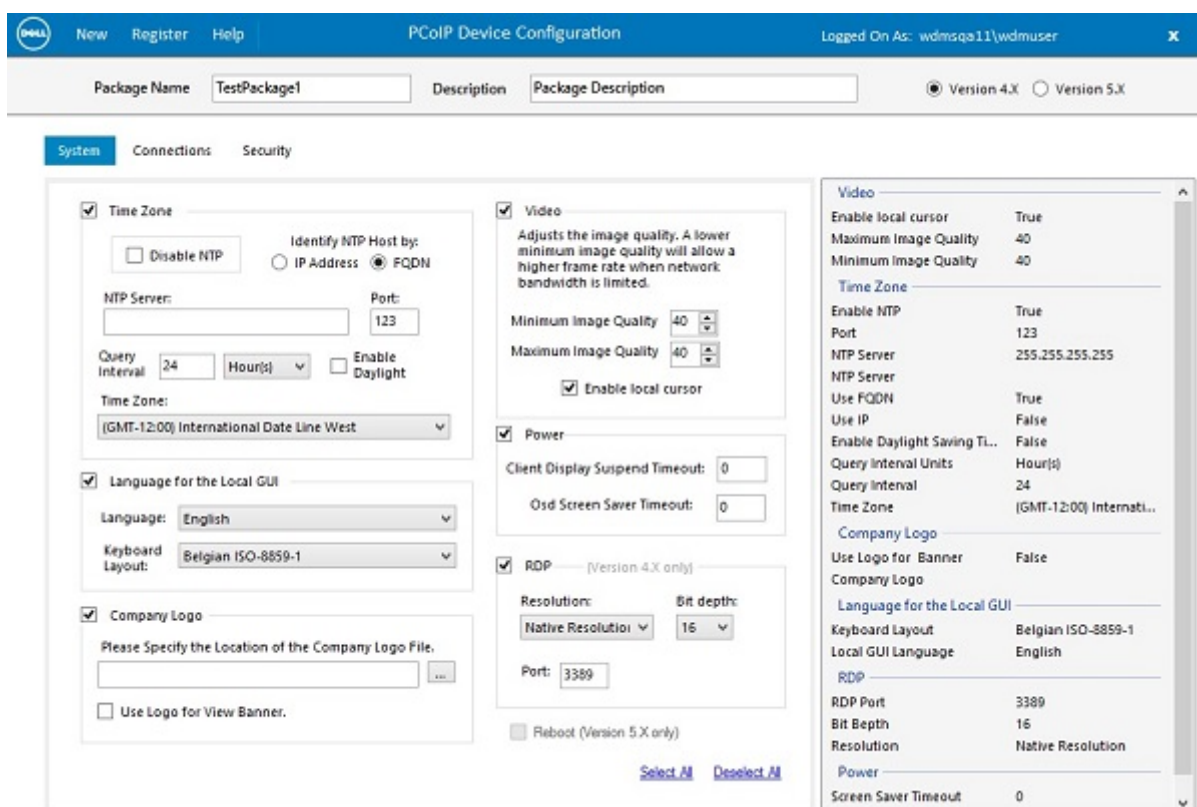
DELL New Register Help PCoIP Device Configuration Logged On As: wdmsqa11\wdmuser ×

Package Name TestPackage1 Description Package Description Version 4.X Version 5.X

System Connections Security

Time Zone

Disable NTP

Identify NTP Host by:
IP Address FQDN

NTP Server:

Port:
123

Query Interval 24 Hour(s) Enable Daylight

Time Zone:
(GMT-12:00) International Date Line West

Language for the Local GUI

Language: English

Keyboard Layout: Belgian ISO-8859-1

Company Logo

Please Specify the Location of the Company Logo File.

...

Use Logo for View Banner.

Video

Adjusts the image quality. A lower minimum image quality will allow a higher frame rate when network bandwidth is limited.

Minimum Image Quality 40

Maximum Image Quality 40

Enable local cursor

Power

Client Display Suspend Timeout: 0

Osd Screen Saver Timeout: 0

RDP (Version 4.X only)

Resolution: Native Resolutio

Bit depth: 16

Port: 3389

Reboot (Version 5.X only)

Select All Deselect All

| Video | |
|---|---|
| Enable local cursor | True |
| Maximum Image Quality | 40 |
| Minimum Image Quality | 40 |
| Time Zone | |
| Enable NTP | True |
| Port | 123 |
| NTP Server | 255.255.255.255 |
| NTP Server | |
| Use FQDN | True |
| Use IP | False |
| Enable Daylight Saving Ti... | False |
| Query Interval Units | Hour(s) |
| Query Interval | 24 |
| Time Zone | (GMT-12:00) Internati... |
| Company Logo | |
| Use Logo for Banner | False |
| Company Logo | |
| Language for the Local GUI | |
| Keyboard Layout | Belgian ISO-8859-1 |
| Local GUI Language | English |
| RDP | |
| RDP Port | 3389 |
| Bit Bepth | 16 |
| Resolution | Native Resolution |
| Power | |
| Screen Saver Timeout | 0 |